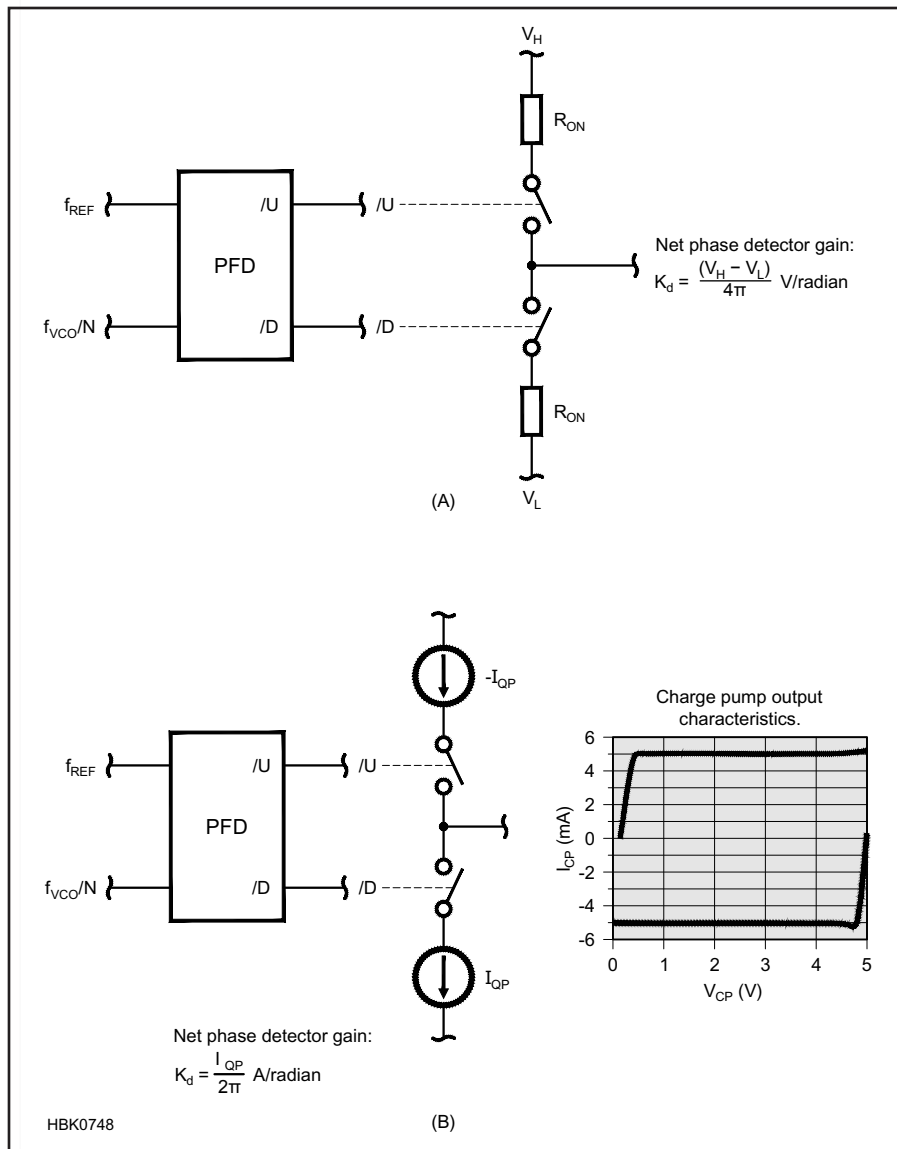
$V_H$

$R_{ON}$

$f_{REF}$

/U

/U

PFD

Net phase detector gain:
$K_d = \frac{(V_H - V_L)}{4\pi}$ V/radian

$f_{VCO}/N$

/D

/D

$R_{ON}$

(A)

$V_L$

$-I_{QP}$

Charge pump output characteristics.

$f_{REF}$

/U

/U

PFD

$f_{VCO}/N$

/D

/D

$I_{QP}$

6
4
2
0
-2
-4
-6

$I_{CP}$ (mA)

0 1 2 3 4 5

$V_{CP}$ (V)

Net phase detector gain:
$K_d = \frac{I_{QP}}{2\pi}$ A/radian

HBK0748

(B)